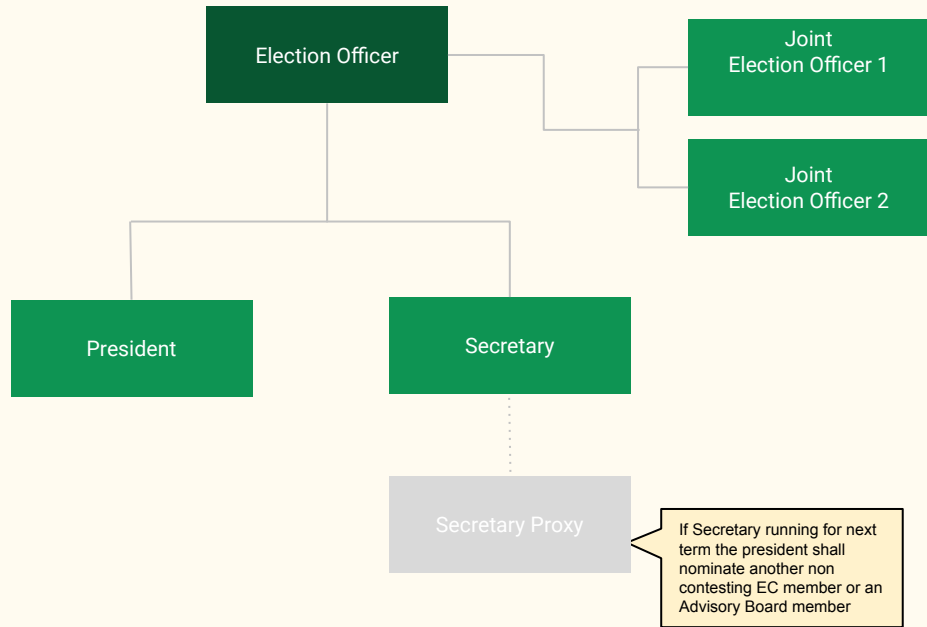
Election Officer

Joint Election Officer 1

Joint Election Officer 2

President

Secretary

Secretary Proxy

If Secretary running for next term the president shall nominate another non contesting EC member or an Advisory Board member